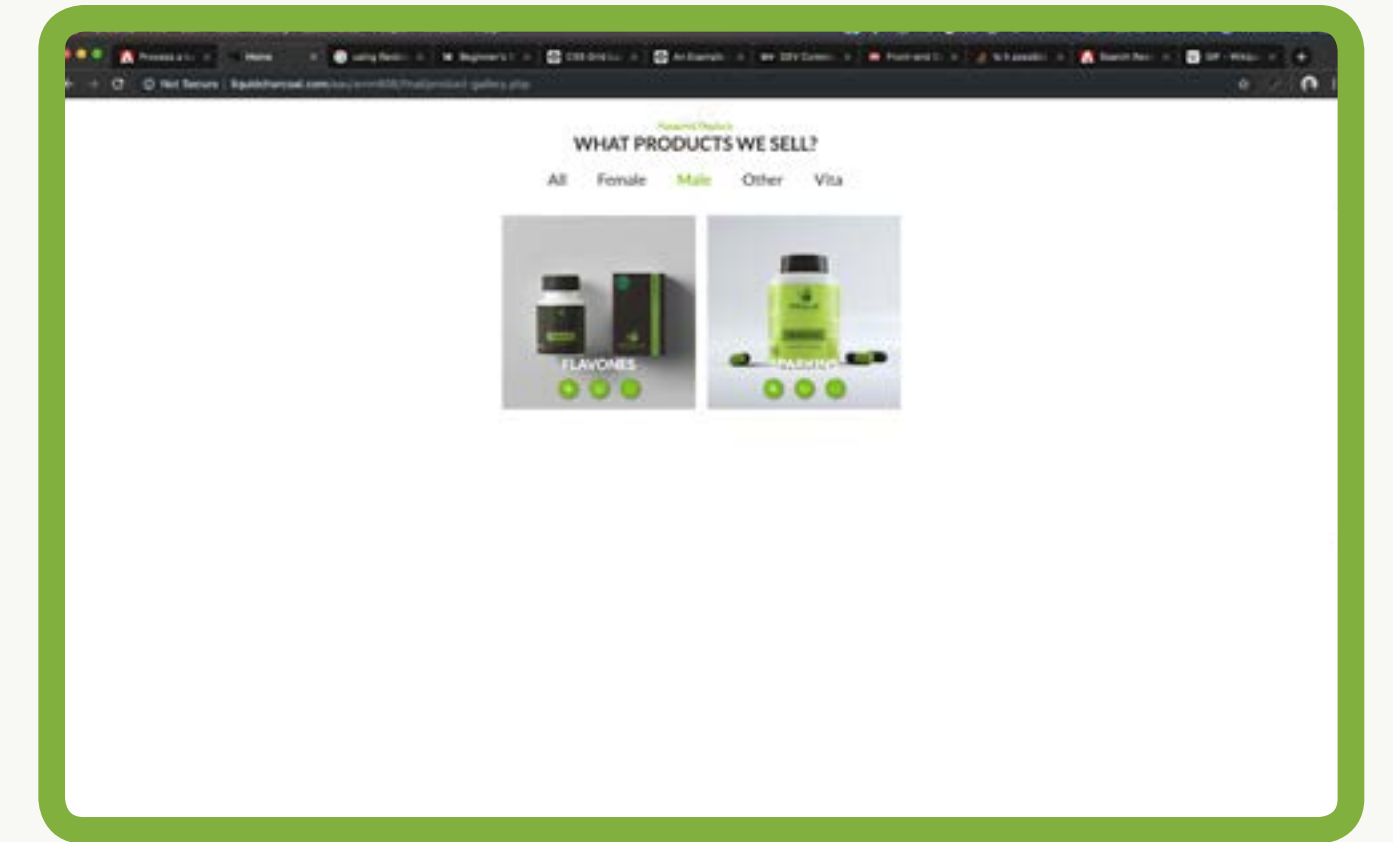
Process a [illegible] Home using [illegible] Beginner's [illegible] CSS Grid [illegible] An Essentia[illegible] DEV Comm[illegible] Front-end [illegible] Is it possibl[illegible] Search Res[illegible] GIF - Wikip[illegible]

Not Secure liquidcharcoal.com/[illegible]/product-gallery.php

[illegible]

WHAT PRODUCTS WE SELL?

All Female Male Other Vita

FLAVONES

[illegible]